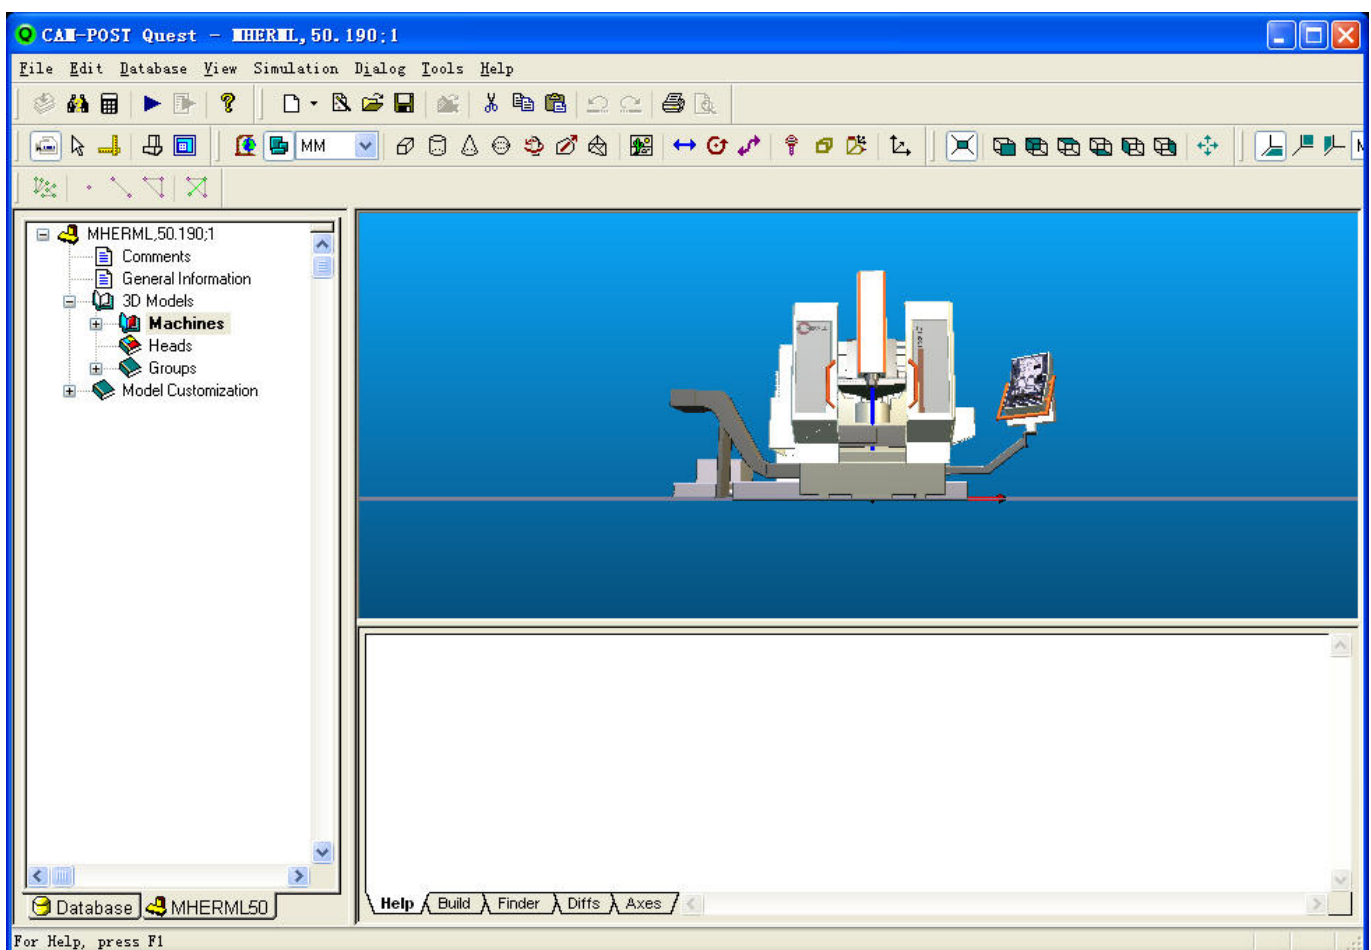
CAM-POST Quest - MHERML,50.190;1

File Edit Database View Simulation Dialog Tools Help

MM

MHERML,50.190;1
Comments
General Information
3D Models
Machines
Heads
Groups
Model Customization

Database MHERML50

Help Build Finder Diffs Axes

For Help, press F1